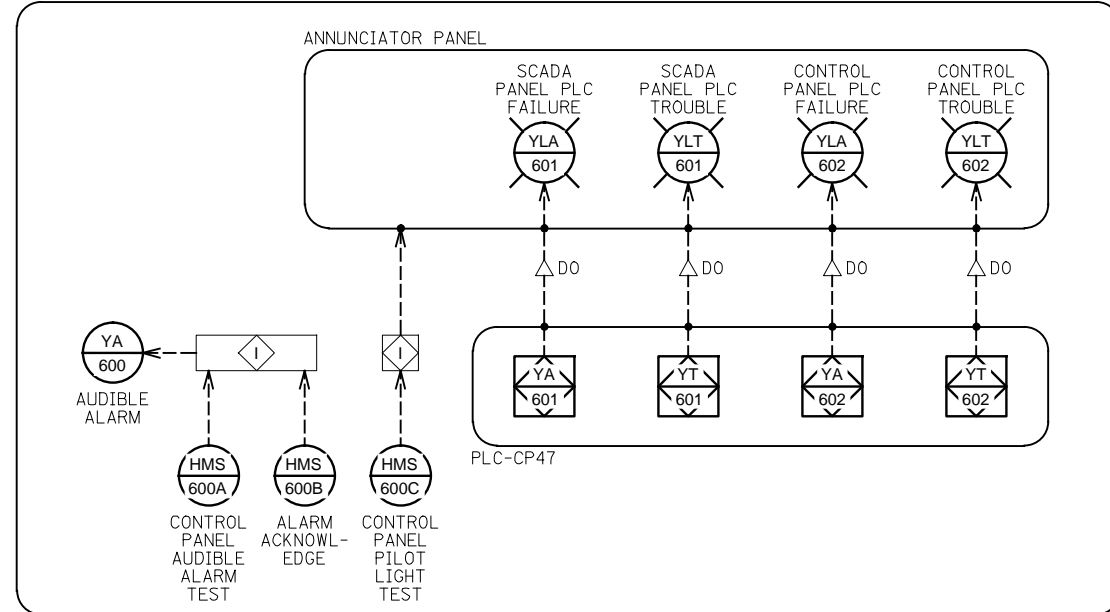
ANNUNCIATOR PANEL

SCADA PANEL PLC FAILURE
YLA
601

SCADA PANEL PLC TROUBLE
YLT
601

CONTROL PANEL PLC FAILURE
YLA
602

CONTROL PANEL PLC TROUBLE
YLT
602

DO
DO
DO
DO

YA
600
AUDIBLE ALARM

I

I

YA
601

YT
601

YA
602

YT
602

PLC-CP47

HMS
600A
CONTROL PANEL AUDIBLE ALARM TEST

HMS
600B
ALARM ACKNOWLEDGE

HMS
600C
CONTROL PANEL PILOT LIGHT TEST